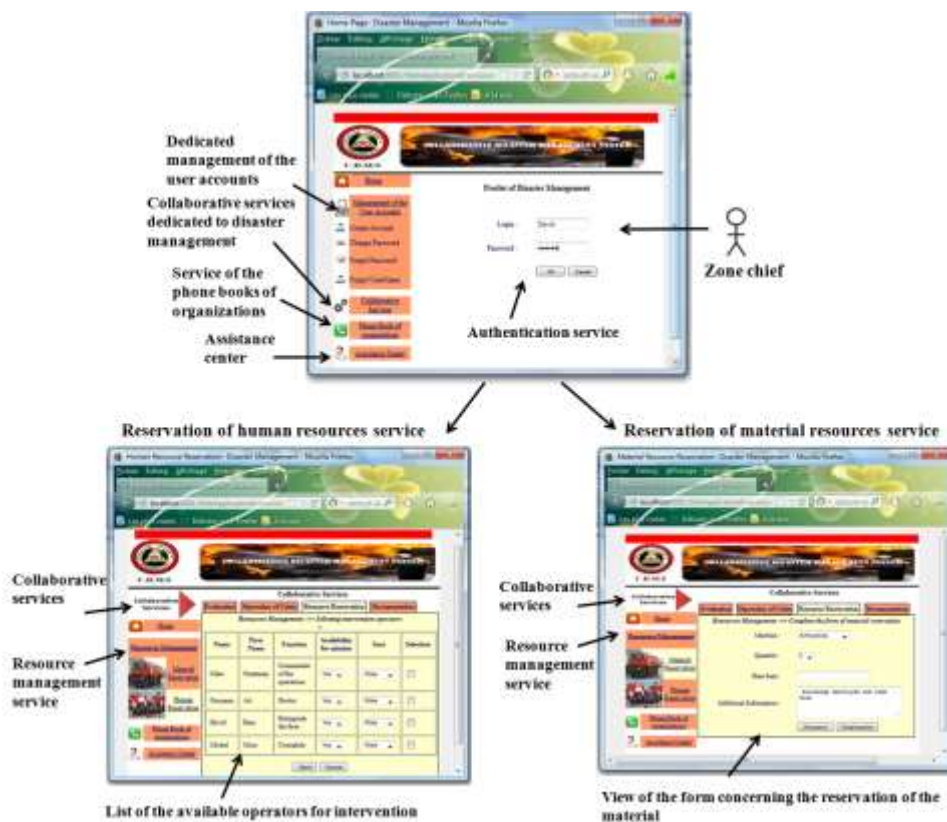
Home Page - Disaster Management - Mozilla Firefox

Dedicated management of the user accounts

Collaborative services dedicated to disaster management

Service of the phone books of organizations

Assistance center

Home

Profile of Disaster Management

Login

Password

OK

Cancel

Authentication service

Zone chief

Reservation of human resources service

Reservation of material resources service

Human Resource Reservation - Disaster Management - Mozilla Firefox

Collaborative services

Collaborative Services

Resource management service

Resource Management

Home

List of the available operators for intervention

Material Resource Reservation - Disaster Management - Mozilla Firefox

Collaborative services

Collaborative Services

Resource management service

View of the form concerning the reservation of the material